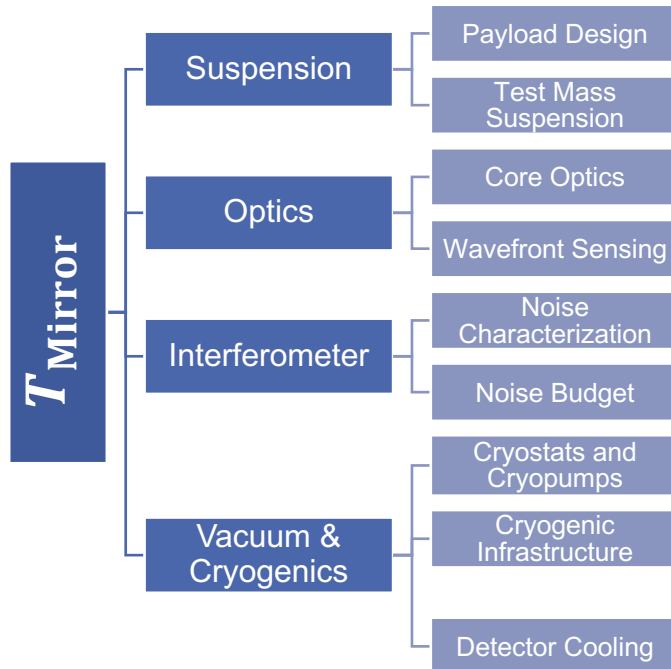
$T$ Mirror

Suspension

Payload Design

Test Mass Suspension

Optics

Core Optics

Wavefront Sensing

Interferometer

Noise Characterization

Noise Budget

Vacuum & Cryogenics

Cryostats and Cryopumps

Cryogenic Infrastructure

Detector Cooling